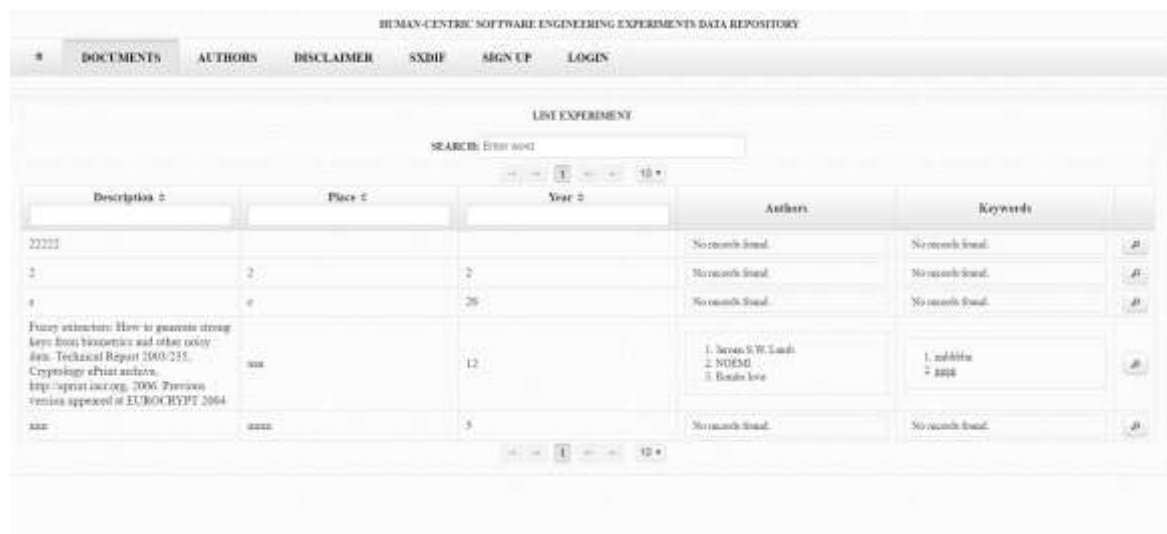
HUMAN-CENTRIC SOFTWARE ENGINEERING EXPERIMENTS DATA REPOSITORY

DOCUMENTS AUTHORS DISCLAIMER SXDIF SIGN UP LOGIN

LIST EXPERIMENT

SEARCH: Enter word

1 10

| Description | Place | Year | Authors | Keywords |
|---|---|---|---|---|
| 22222 | | | No records found. | No records found. |
| 2 | 2 | 2 | No records found. | No records found. |
| r | r | 26 | No records found. | No records found. |
| Fuzzy extractors: How to generate strong keys from biometrics and other noisy data. Technical Report 2003/235, Cryptology ePrint archive, http://eprint.iacr.org, 2006. Previous version appeared at EUROCRYPT 2004 | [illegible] | 12 | 1. Jason S.W. Lamb 2. NOEMI 3. Renato love | 1. aabbbba 2. gggg |
| aaa | aaaa | 5 | No records found. | No records found. |

1 10